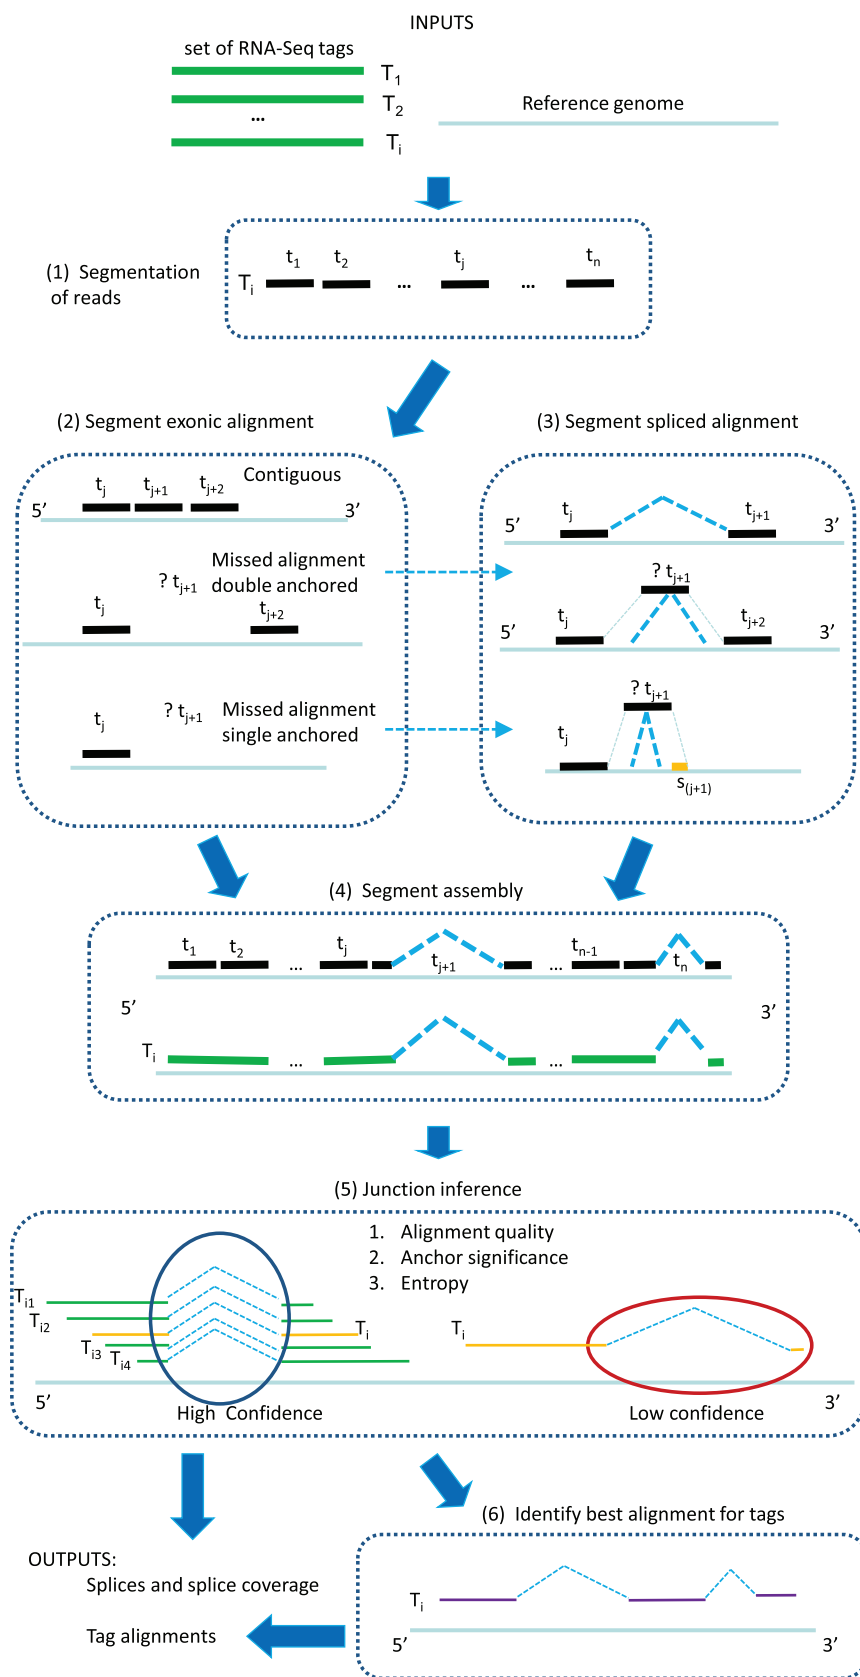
INPUTS

set of RNA-Seq tags

$T_1$

$T_2$

...

$T_i$

Reference genome

(1) Segmentation of reads

$T_i$ $t_1$ $t_2$ ... $t_j$ ... $t_n$

(2) Segment exonic alignment

$t_j$ $t_{j+1}$ $t_{j+2}$ Contiguous

5′ 3′

? $t_{j+1}$ Missed alignment double anchored

$t_j$ $t_{j+2}$

$t_j$ ? $t_{j+1}$ Missed alignment single anchored

(3) Segment spliced alignment

5′ $t_j$ $t_{j+1}$ 3′

? $t_{j+1}$

5′ $t_j$ $t_{j+2}$ 3′

? $t_{j+1}$

$t_j$

$s_{(j+1)}$

(4) Segment assembly

$t_1$ $t_2$ ... $t_j$ $t_{j+1}$ ... $t_{n-1}$ $t_n$

5′ 3′

$T_i$ ... ...

(5) Junction inference

1. Alignment quality
2. Anchor significance
3. Entropy

$T_{i1}$

$T_{i2}$

$T_{i3}$

$T_{i4}$

$T_i$

$T_i$

5′ High Confidence Low confidence 3′

(6) Identify best alignment for tags

OUTPUTS:
Splices and splice coverage

Tag alignments

$T_i$

5′ 3′